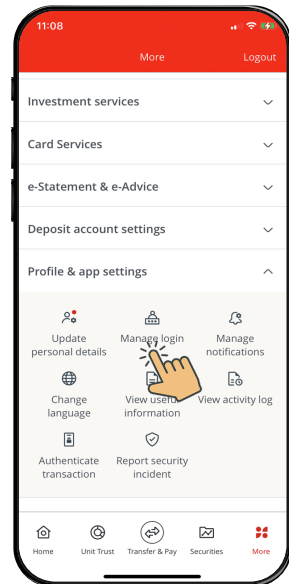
11:08

More

Logout

Investment services

Card Services

e-Statement & e-Advice

Deposit account settings

Profile & app settings

Update personal details

Manage login

Manage notifications

Change language

View useful information

View activity log

Authenticate transaction

Report security incident

Home

Unit Trust

Transfer & Pay

Securities

More